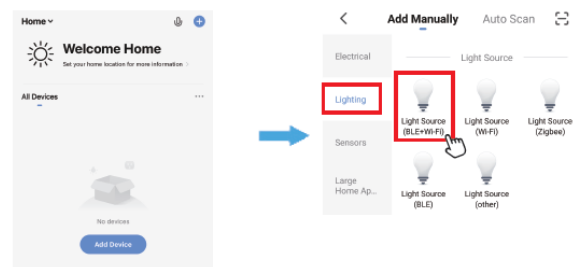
Home

Welcome Home

Set your home location for more information

All Devices

No devices

Add Device

Add Manually

Auto Scan

Electrical

Lighting

Sensors

Large Home Ap...

Light Source

Light Source (BLE+Wi-Fi)

Light Source (Wi-Fi)

Light Source (Zigbee)

Light Source (BLE)

Light Source (other)